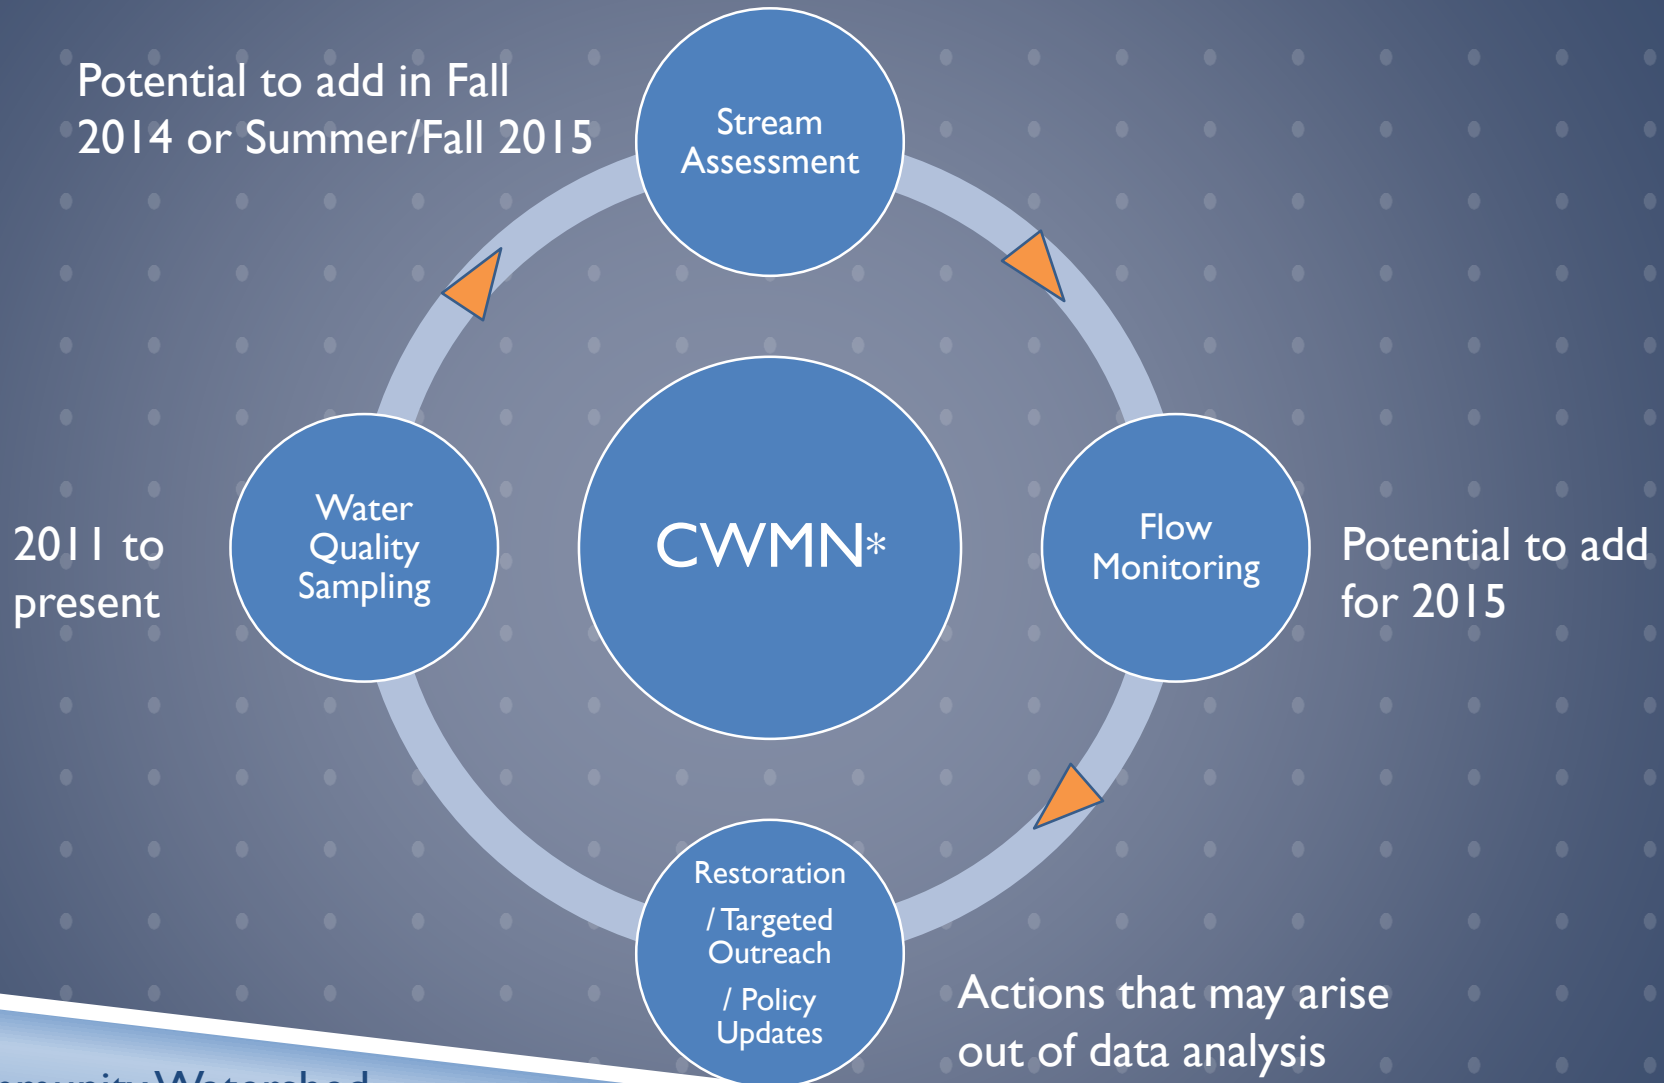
Potential to add in Fall 2014 or Summer/Fall 2015

Stream Assessment

Water Quality Sampling

CWMN*

Flow Monitoring

2011 to present

Potential to add for 2015

Restoration / Targeted Outreach / Policy Updates

Actions that may arise out of data analysis

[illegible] Watershed